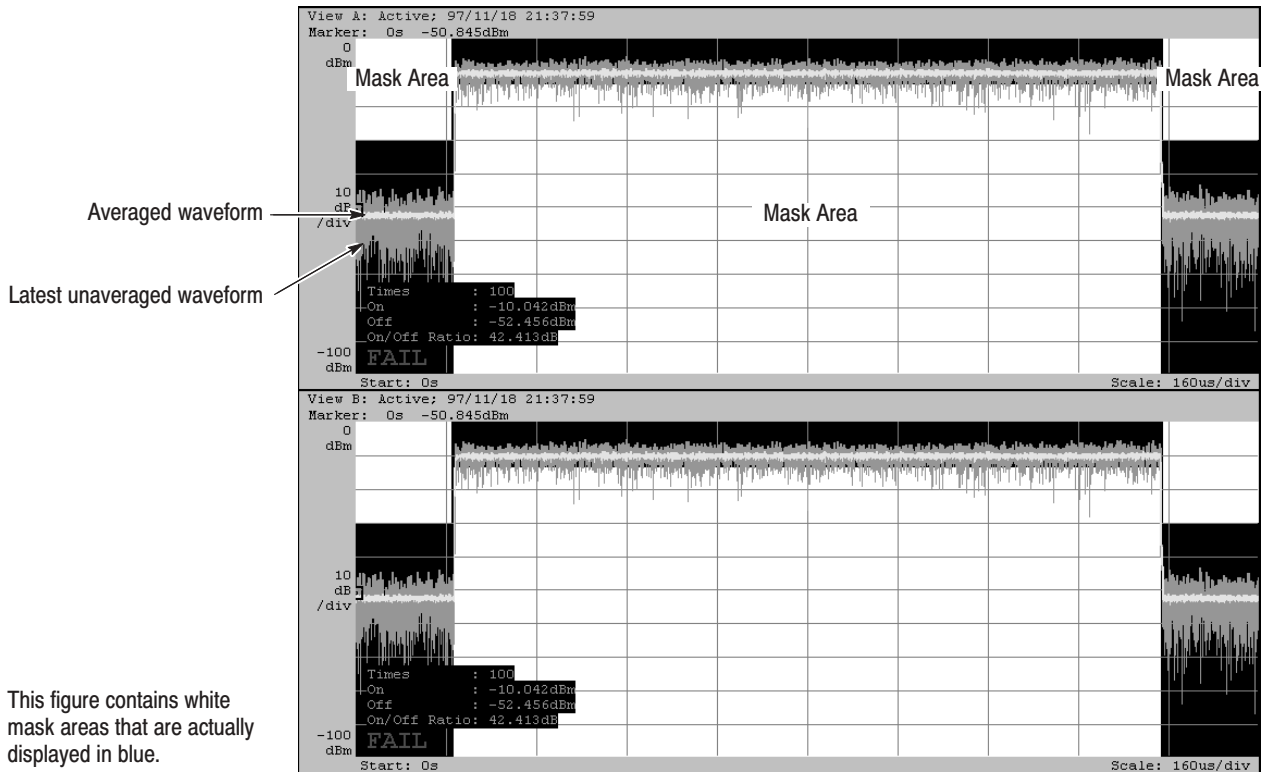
View A: Active; 97/11/18 21:37:59
Marker: 0s -50.845dBm
0 dBm

Mask Area

Mask Area

Averaged waveform

10 dB /div

Mask Area

Latest unaveraged waveform

Times : 100
On : -10.042dBm
Off : -52.456dBm
On/Off Ratio: 42.413dB
FAIL

-100 dBm
Start: 0s
Scale: 160us/div

View B: Active; 97/11/18 21:37:59
Marker: 0s -50.845dBm
0 dBm

10 dB /div

Times : 100
On : -10.042dBm
Off : -52.456dBm
On/Off Ratio: 42.413dB
FAIL

-100 dBm
Start: 0s
Scale: 160us/div

This figure contains white mask areas that are actually displayed in blue.